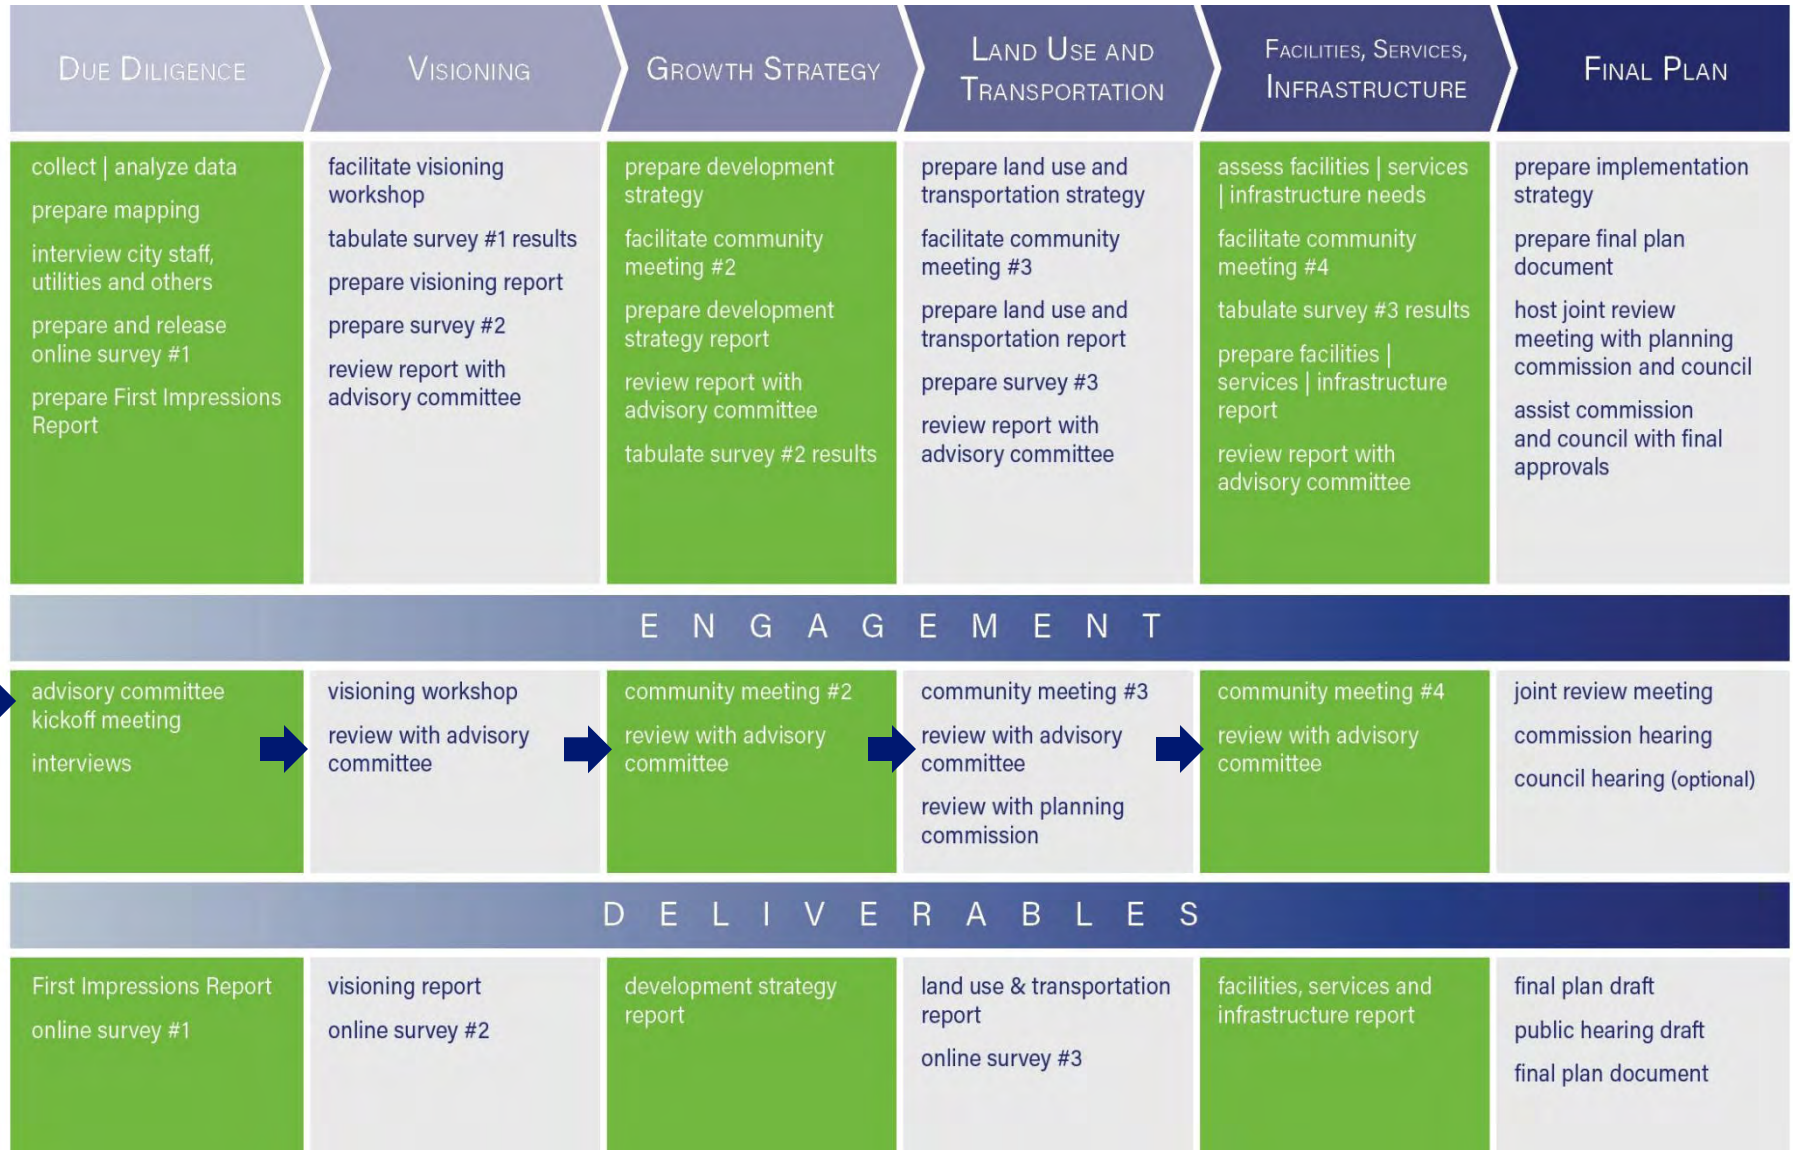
| Due Diligence | Visioning | Growth Strategy | Land Use and Transportation | Facilities, Services, Infrastructure | Final Plan |
|---|---|---|---|---|---|
| collect \| analyze data<br>prepare mapping<br>interview city staff, utilities and others<br>prepare and release online survey #1<br>prepare First Impressions Report | facilitate visioning workshop<br>tabulate survey #1 results<br>prepare visioning report<br>prepare survey #2<br>review report with advisory committee | prepare development strategy<br>facilitate community meeting #2<br>prepare development strategy report<br>review report with advisory committee<br>tabulate survey #2 results | prepare land use and transportation strategy<br>facilitate community meeting #3<br>prepare land use and transportation report<br>prepare survey #3<br>review report with advisory committee | assess facilities \| services \| infrastructure needs<br>facilitate community meeting #4<br>tabulate survey #3 results<br>prepare facilities \| services \| infrastructure report<br>review report with advisory committee | prepare implementation strategy<br>prepare final plan document<br>host joint review meeting with planning commission and council<br>assist commission and council with final approvals |

E N G A G E M E N T

| | | | | | |
|---|---|---|---|---|---|
| advisory committee kickoff meeting<br>interviews | visioning workshop<br>review with advisory committee | community meeting #2<br>review with advisory committee | community meeting #3<br>review with advisory committee<br>review with planning commission | community meeting #4<br>review with advisory committee | joint review meeting<br>commission hearing<br>council hearing (optional) |

D E L I V E R A B L E S

| | | | | | |
|---|---|---|---|---|---|
| First Impressions Report<br>online survey #1 | visioning report<br>online survey #2 | development strategy report | land use & transportation report<br>online survey #3 | facilities, services and infrastructure report | final plan draft<br>public hearing draft<br>final plan document |